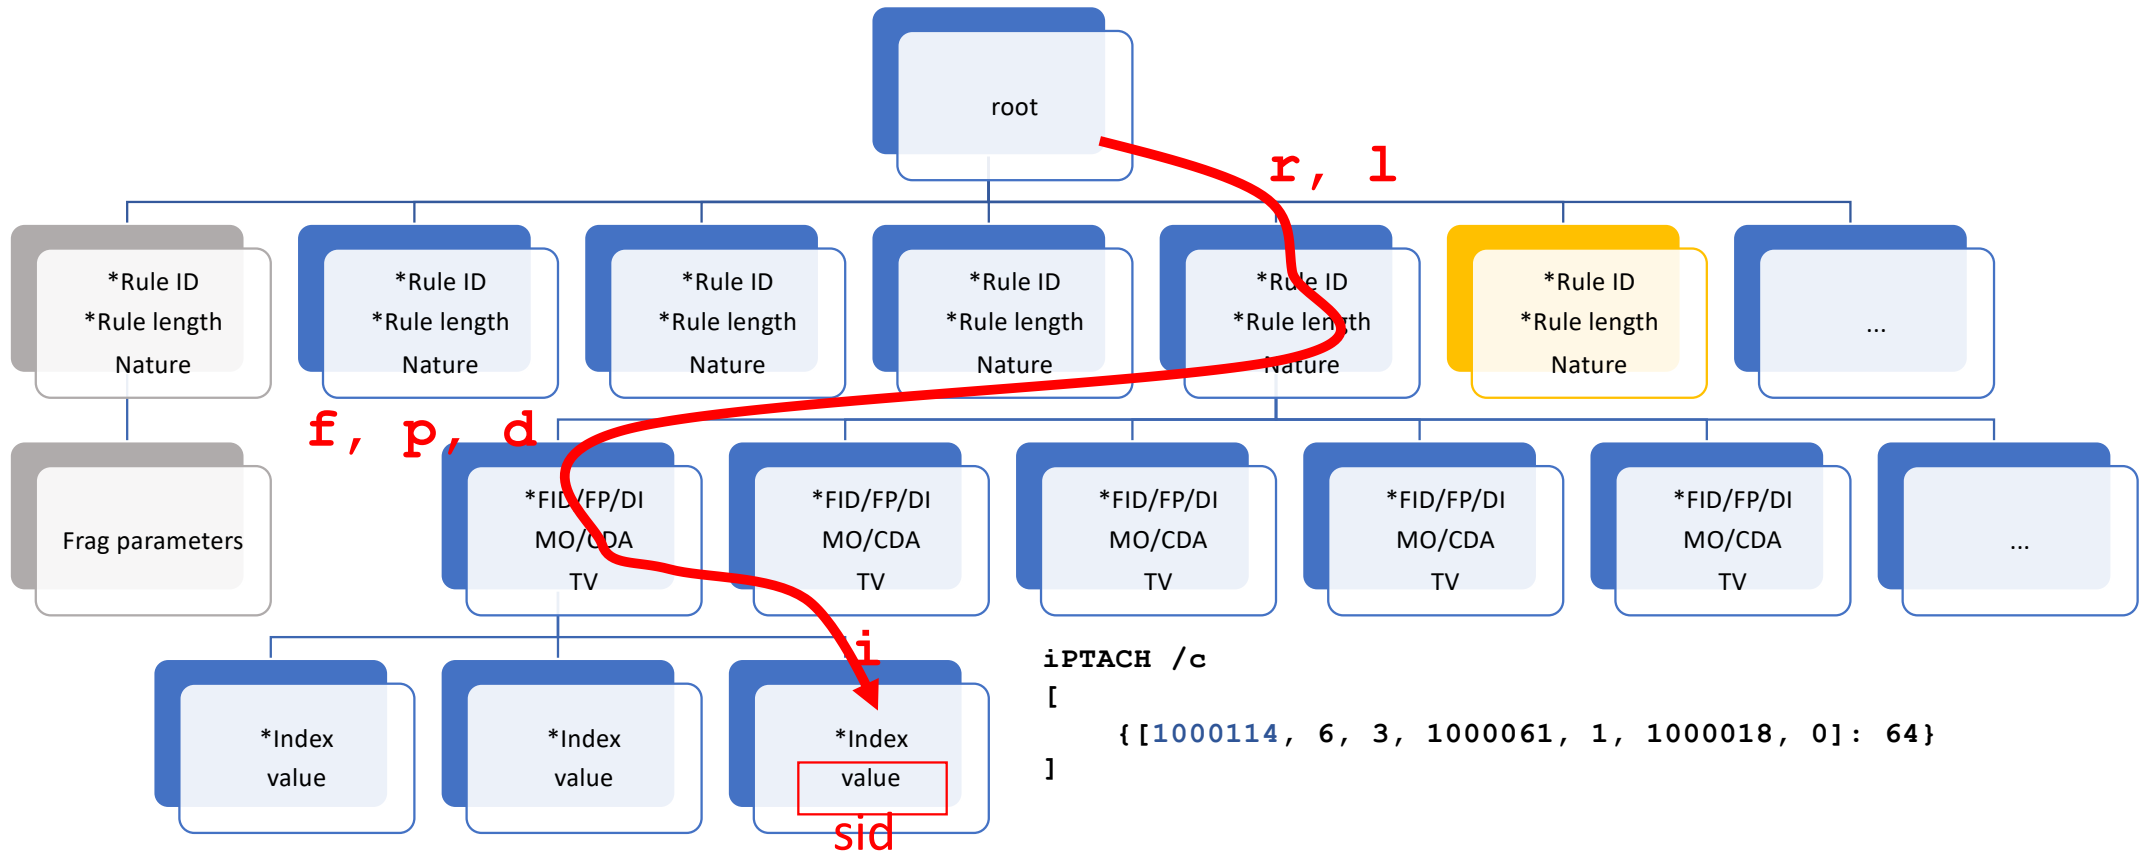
root

r, l

*Rule ID
*Rule length
Nature

*Rule ID
*Rule length
Nature

*Rule ID
*Rule length
Nature

*Rule ID
*Rule length
Nature

*Rule ID
*Rule length
Nature

*Rule ID
*Rule length
Nature

...

f, p, d

Frag parameters

*FID/FP/DI
MO/CDA
TV

*FID/FP/DI
MO/CDA
TV

*FID/FP/DI
MO/CDA
TV

*FID/FP/DI
MO/CDA
TV

*FID/FP/DI
MO/CDA
TV

...

i

*Index
value

*Index
value

*Index
value

sid

iPTACH /c
[
{[1000114, 6, 3, 1000061, 1, 1000018, 0]: 64}
]